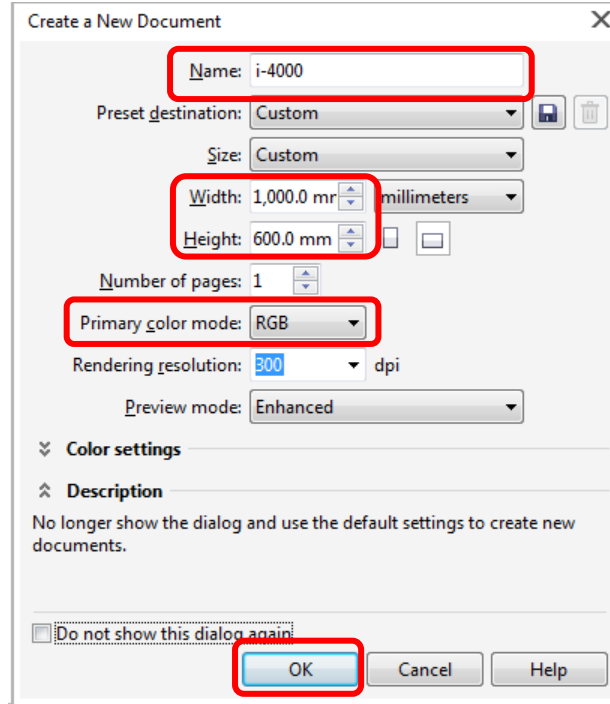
Create a New Document

Name: i-4000

Preset destination: Custom

Size: Custom

Width: 1,000.0 mr millimeters

Height: 600.0 mm

Number of pages: 1

Primary color mode: RGB

Rendering resolution: 300 dpi

Preview mode: Enhanced

Color settings

Description

No longer show the dialog and use the default settings to create new documents.

Do not show this dialog again

OK Cancel Help